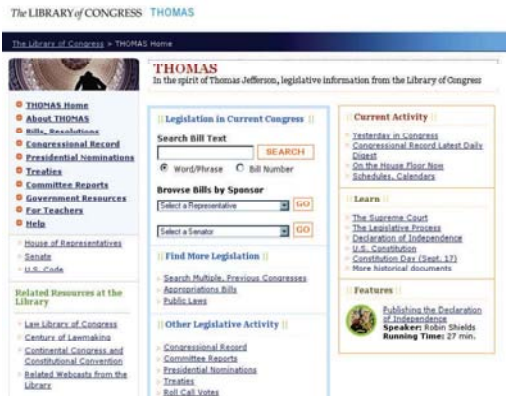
The LIBRARY of CONGRESS THOMAS

The Library of Congress > THOMAS Home

THOMAS
In the spirit of Thomas Jefferson, legislative information from the Library of Congress

THOMAS Home
About THOMAS
Bills, Resolutions
Congressional Record
Presidential Nominations
Treaties
Committee Reports
Government Resources
For Teachers
Help

House of Representatives
Senate
U.S. Code

Related Resources at the Library

Law Library of Congress
Century of Lawmaking
Continental Congress and Constitutional Convention
Related Webcasts from the Library

Legislation in Current Congress

Search Bill Text

SEARCH

Word/Phrase Bill Number

Browse Bills by Sponsor

Select a Representative GO

Select a Senator GO

Find More Legislation

Search Multiple, Previous Congresses
Appropriations Bills
Public Laws

Other Legislative Activity

Congressional Record
Committee Reports
Presidential Nominations
Treaties
Roll Call Votes

Current Activity

Yesterday in Congress
Congressional Record Latest Daily Digest
On the House Floor Now
Schedules, Calendars

Learn

The Supreme Court
The Legislative Process
Declaration of Independence
U.S. Constitution
Constitution Day (Sept. 17)
More historical documents

Features

Publishing the Declaration of Independence
Speaker: Robin Shields
Running Time: 27 min.